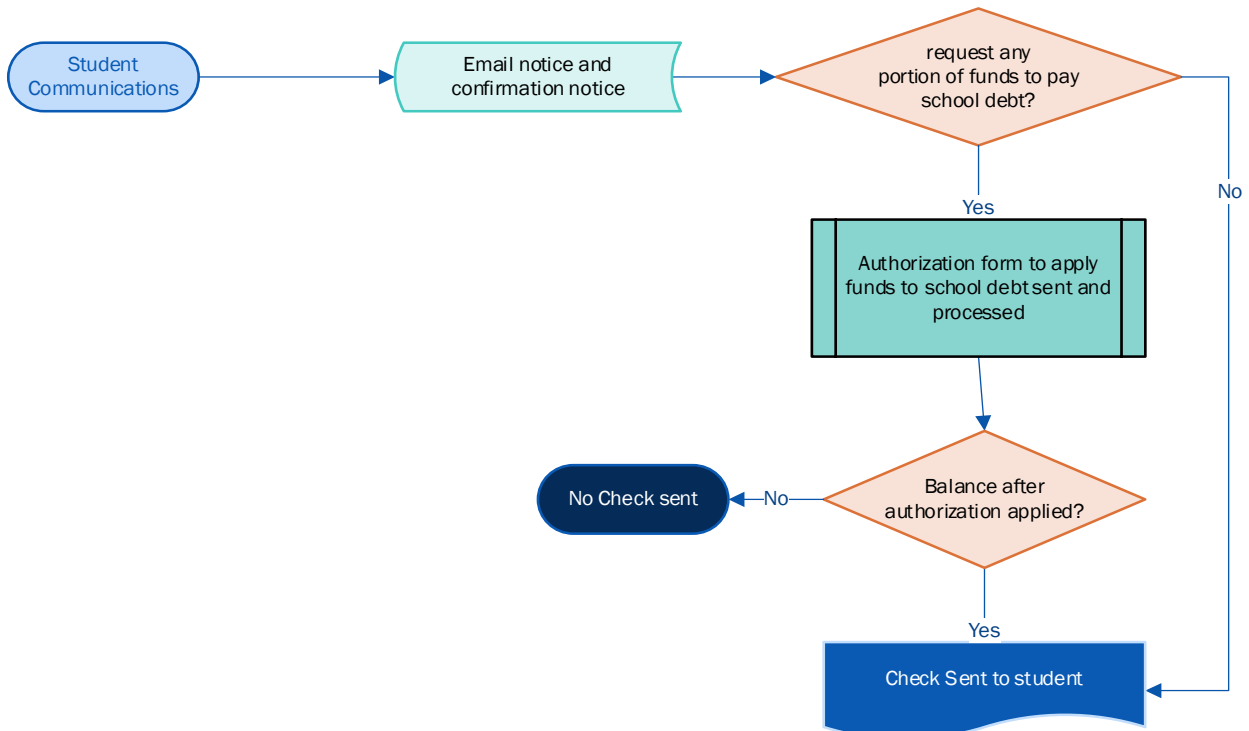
Student Communications

Email notice and confirmation notice

request any portion of funds to pay school debt?

No

Yes

Authorization form to apply funds to school debt sent and processed

No Check sent

No

Balance after authorization applied?

Yes

Check Sent to student